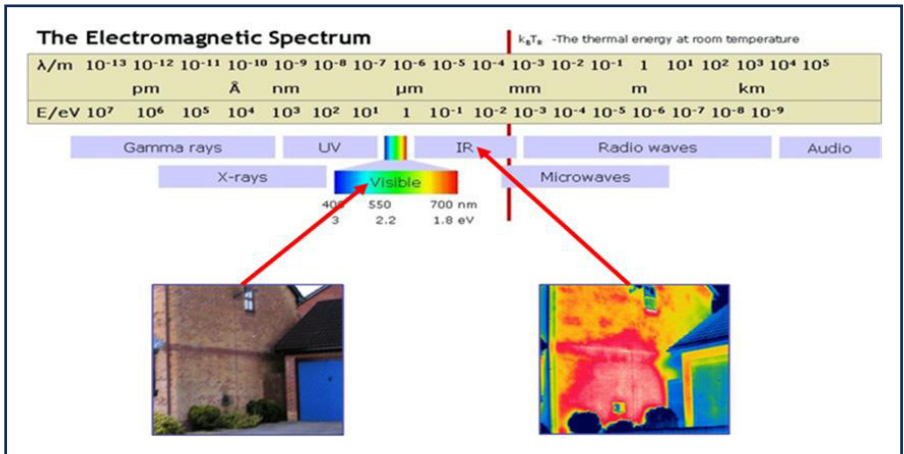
The Electromagnetic Spectrum

$k_BT_R$ -The thermal energy at room temperature

| λ/m | $10^{-13}$ | $10^{-12}$ | $10^{-11}$ | $10^{-10}$ | $10^{-9}$ | $10^{-8}$ | $10^{-7}$ | $10^{-6}$ | $10^{-5}$ | $10^{-4}$ | $10^{-3}$ | $10^{-2}$ | $10^{-1}$ | 1 | $10^{1}$ | $10^{2}$ | $10^{3}$ | $10^{4}$ | $10^{5}$ |
|---|---|---|---|---|---|---|---|---|---|---|---|---|---|---|---|---|---|---|---|
| | | pm | | Å | nm | | | μm | | | mm | | | m | | | km | | |
| E/eV | $10^{7}$ | $10^{6}$ | $10^{5}$ | $10^{4}$ | $10^{3}$ | $10^{2}$ | $10^{1}$ | 1 | $10^{-1}$ | $10^{-2}$ | $10^{-3}$ | $10^{-4}$ | $10^{-5}$ | $10^{-6}$ | $10^{-7}$ | $10^{-8}$ | $10^{-9}$ | | |

Gamma rays UV IR Radio waves Audio

X-rays Visible Microwaves

400 550 700 nm
3 2.2 1.8 eV